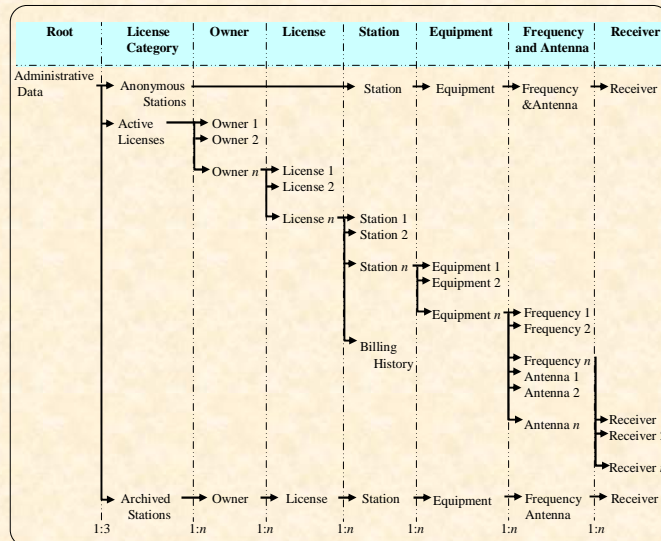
| Root | License Category | Owner | License | Station | Equipment | Frequency and Antenna | Receiver |
|---|---|---|---|---|---|---|---|

Administrative Data

Anonymous Stations → Station → Equipment → Frequency &Antenna → Receiver

Active Licenses → Owner 1, Owner 2, Owner $n$

Owner $n$ → License 1, License 2, License $n$

License $n$ → Station 1, Station 2, Station $n$, Billing History

Station $n$ → Equipment 1, Equipment 2, Equipment $n$

Equipment $n$ → Frequency 1, Frequency 2, Frequency $n$, Antenna 1, Antenna 2, Antenna $n$

Antenna $n$ → Receiver, Receiver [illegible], Receiver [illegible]

Archived Stations → Owner → License → Station → Equipment → Frequency Antenna → Receiver

1:3   1:$n$   1:$n$   1:$n$   1:$n$   1:$n$   1:$n$